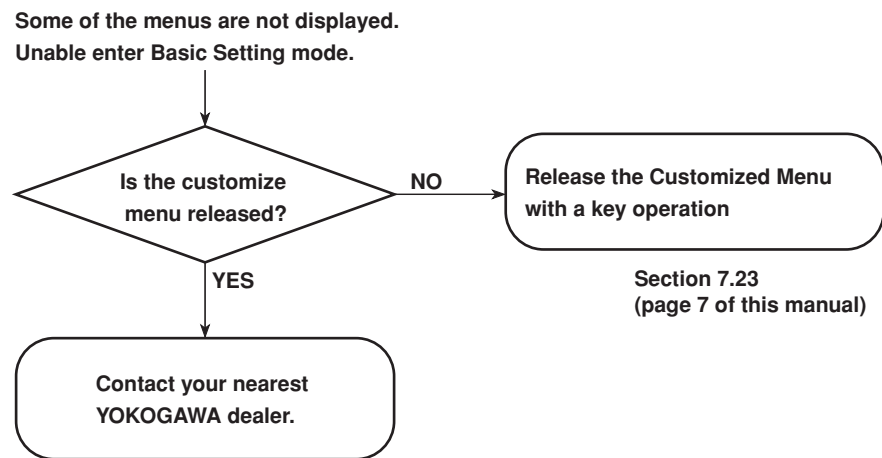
Some of the menus are not displayed.
Unable enter Basic Setting mode.

Is the customize menu released?

NO

Release the Customized Menu with a key operation

Section 7.23
(page 7 of this manual)

YES

Contact your nearest YOKOGAWA dealer.